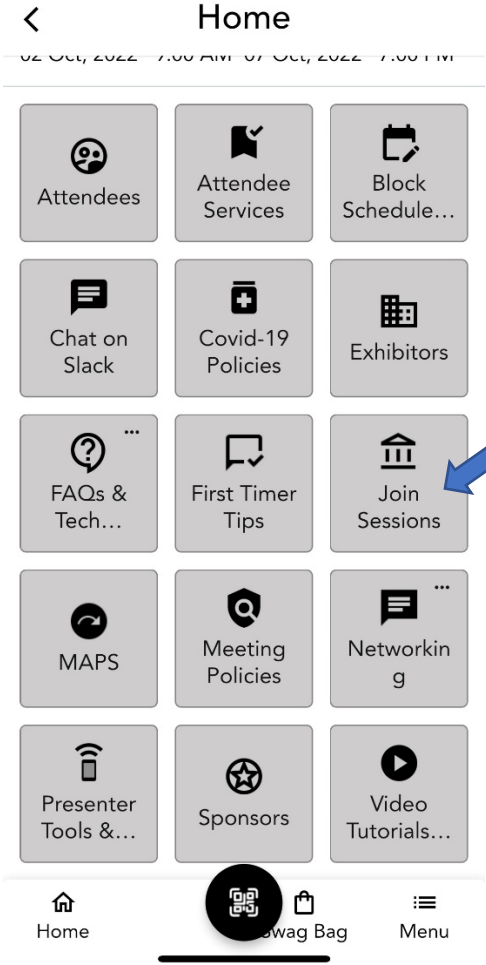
<

Home

02 Oct, 2022 - 7:00 AM - 07 Oct, 2022 - 7:00 PM

Attendees

Attendee Services

Block Schedule…

Chat on Slack

Covid-19 Policies

Exhibitors

FAQs & Tech…

First Timer Tips

Join Sessions

MAPS

Meeting Policies

Networkin g

Presenter Tools &…

Sponsors

Video Tutorials…

Home

Swag Bag

Menu